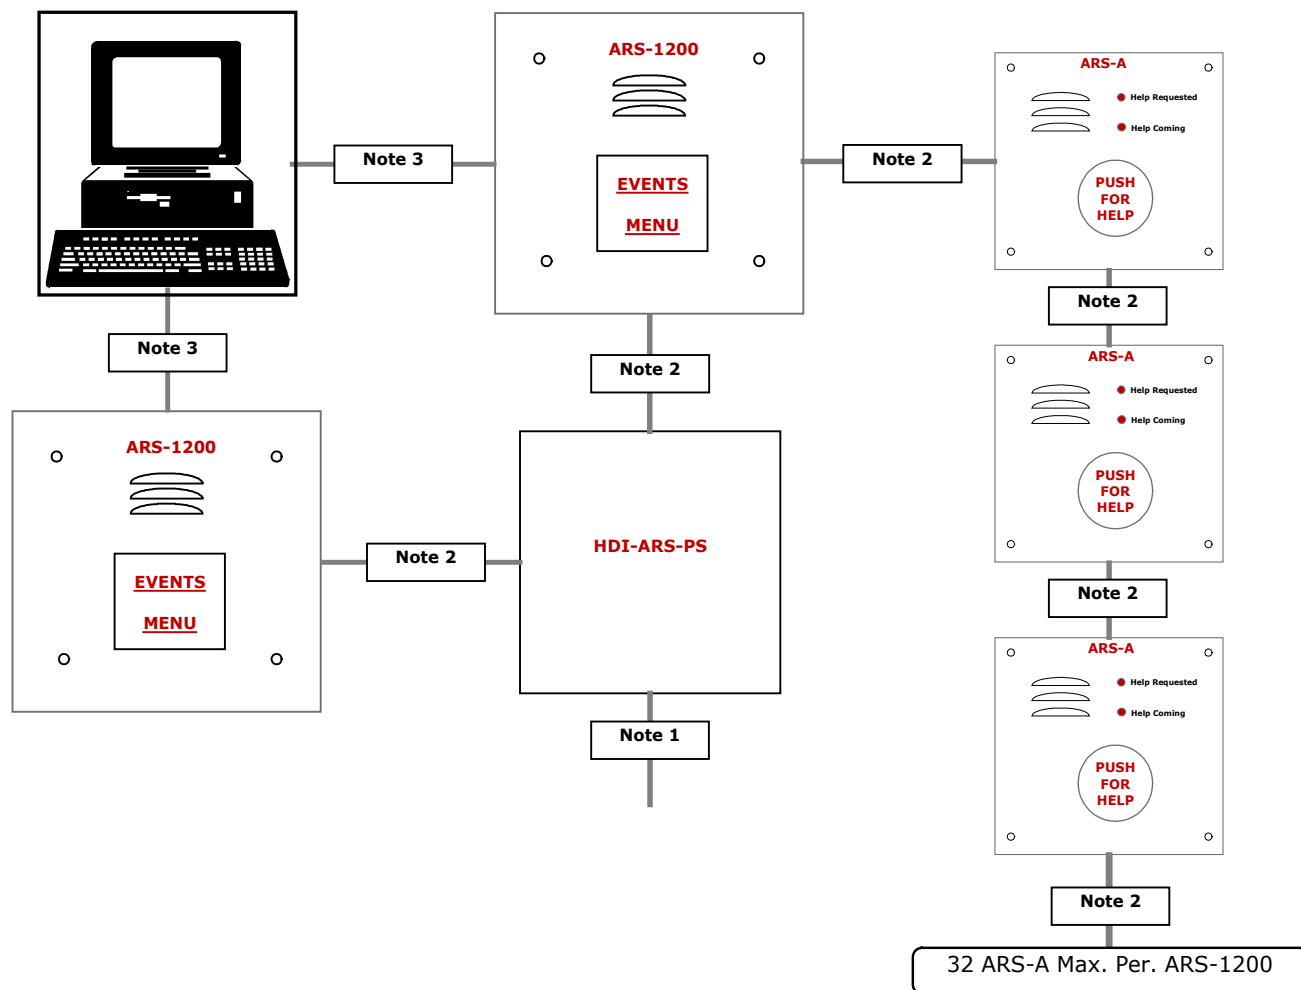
ARS-1200

EVENTS

MENU

ARS-A

Help Requested

Help Coming

PUSH FOR HELP

Note 3

Note 2

Note 2

Note 3

Note 2

ARS-A

Help Requested

Help Coming

PUSH FOR HELP

ARS-1200

EVENTS

MENU

Note 2

HDI-ARS-PS

Note 2

ARS-A

Help Requested

Help Coming

PUSH FOR HELP

Note 1

Note 2

32 ARS-A Max. Per. ARS-1200